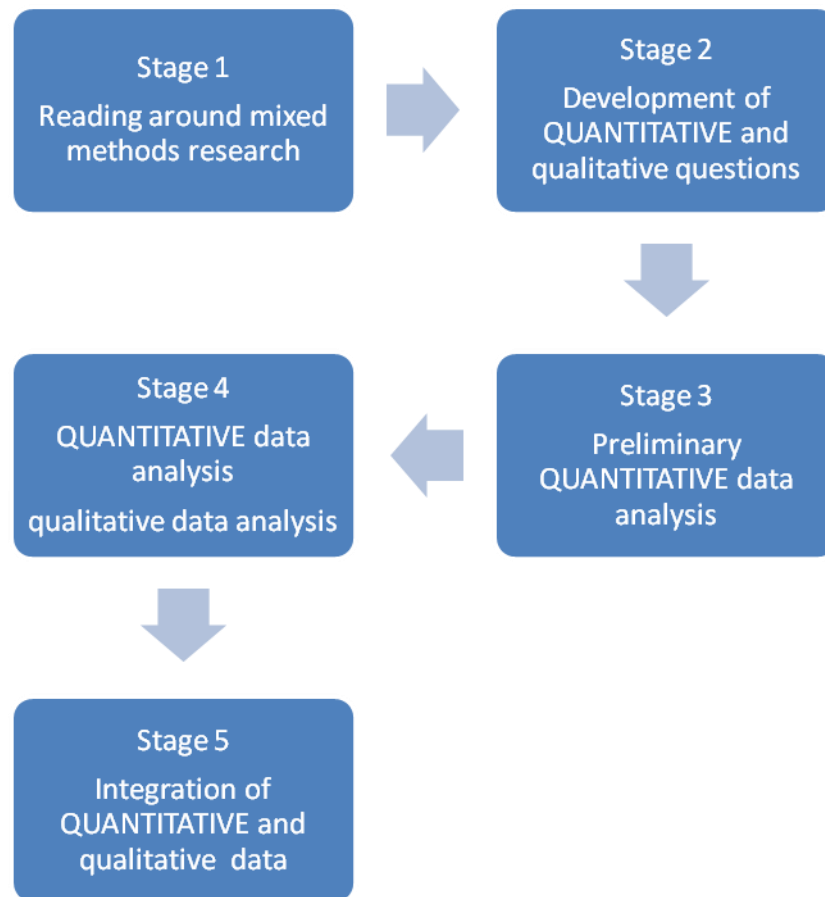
Stage 1
Reading around mixed methods research

Stage 2
Development of QUANTITATIVE and qualitative questions

Stage 3
Preliminary QUANTITATIVE data analysis

Stage 4
QUANTITATIVE data analysis
qualitative data analysis

Stage 5
Integration of QUANTITATIVE and qualitative data